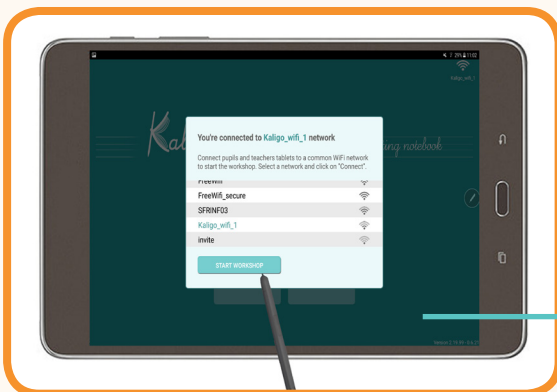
Kaligo_wifi_1

Kali

ning notebook

You're connected to Kaligo_wifi_1 network

Connect pupils and teachers tablets to a common WiFi network to start the workshop. Select a network and click on "Connect".

FreeWifi
FreeWifi_secure
SFRINF03
Kaligo_wifi_1
invite

START WORKSHOP